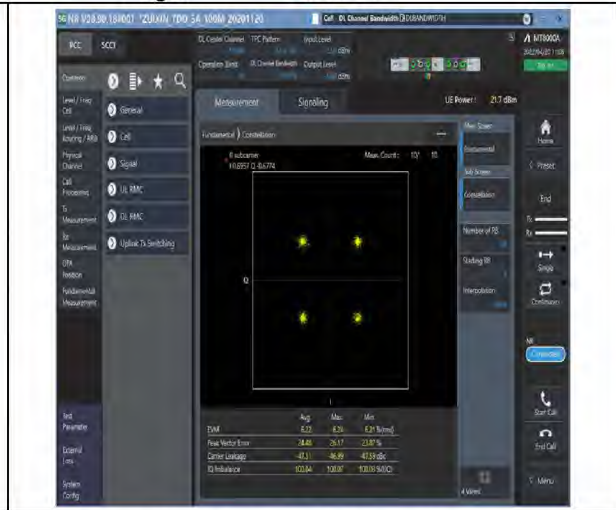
5G NR V20.90 184001 *ZULXIN TDD_SA 100M 20201120

Cell DL Channel Bandwidth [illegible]

PCC SCC1

DL Center Channel TPC Pattern Input Level
Operation Band DL Channel Bandwidth Output Level

MT8000A

Overview

Level / Freq Cell

Level / Freq Routing / ARB

Physical Channel

Call Processing

Tx Measurement

Rx Measurement

OTA Position

Fundamental Measurement

Test Parameter

External Loss

System Config

General

Cell

Signal

UL RMC

DL RMC

Uplink Tx Switching

Measurement Signaling

UE Power : 21.7 dBm

Fundamental Constellation

Meas. Count : 10/ 10

Q

I

Main Screen
Fundamental
Sub Screen
Constellation

Number of RB

Starting RB

Interpolation

| | Avg. | Max. | Min. |
|---|---|---|---|
| EVM | 6.22 | 6.26 | 6.21 %(rms) |
| Peak Vector Error | 24.46 | 26.17 | 23.07 % |
| Carrier Leakage | -47.11 | -46.99 | -47.59 dBc |
| IQ Imbalance | 100.04 | 100.07 | 100.00 % |

4 Wires

Home

Preset

End

Tx

Rx

Single

Continuous

Connected

Start Call

End Call

Menu